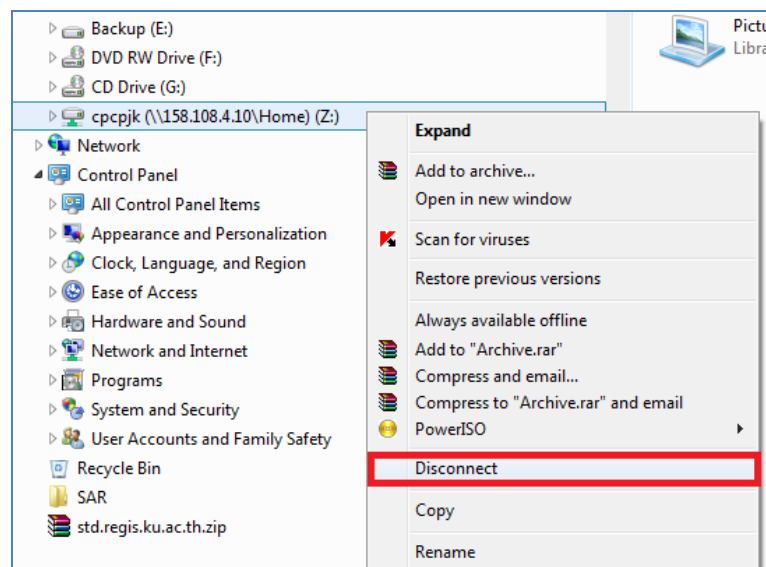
Backup (E:)
DVD RW Drive (F:)
CD Drive (G:)
cpcpjk (\\158.108.4.10\Home) (Z:)
Network
Control Panel
All Control Panel Items
Appearance and Personalization
Clock, Language, and Region
Ease of Access
Hardware and Sound
Network and Internet
Programs
System and Security
User Accounts and Family Safety
Recycle Bin
SAR
std.regis.ku.ac.th.zip

Pictu
Libra

Expand
Add to archive...
Open in new window
Scan for viruses
Restore previous versions
Always available offline
Add to "Archive.rar"
Compress and email...
Compress to "Archive.rar" and email
PowerISO
Disconnect
Copy
Rename